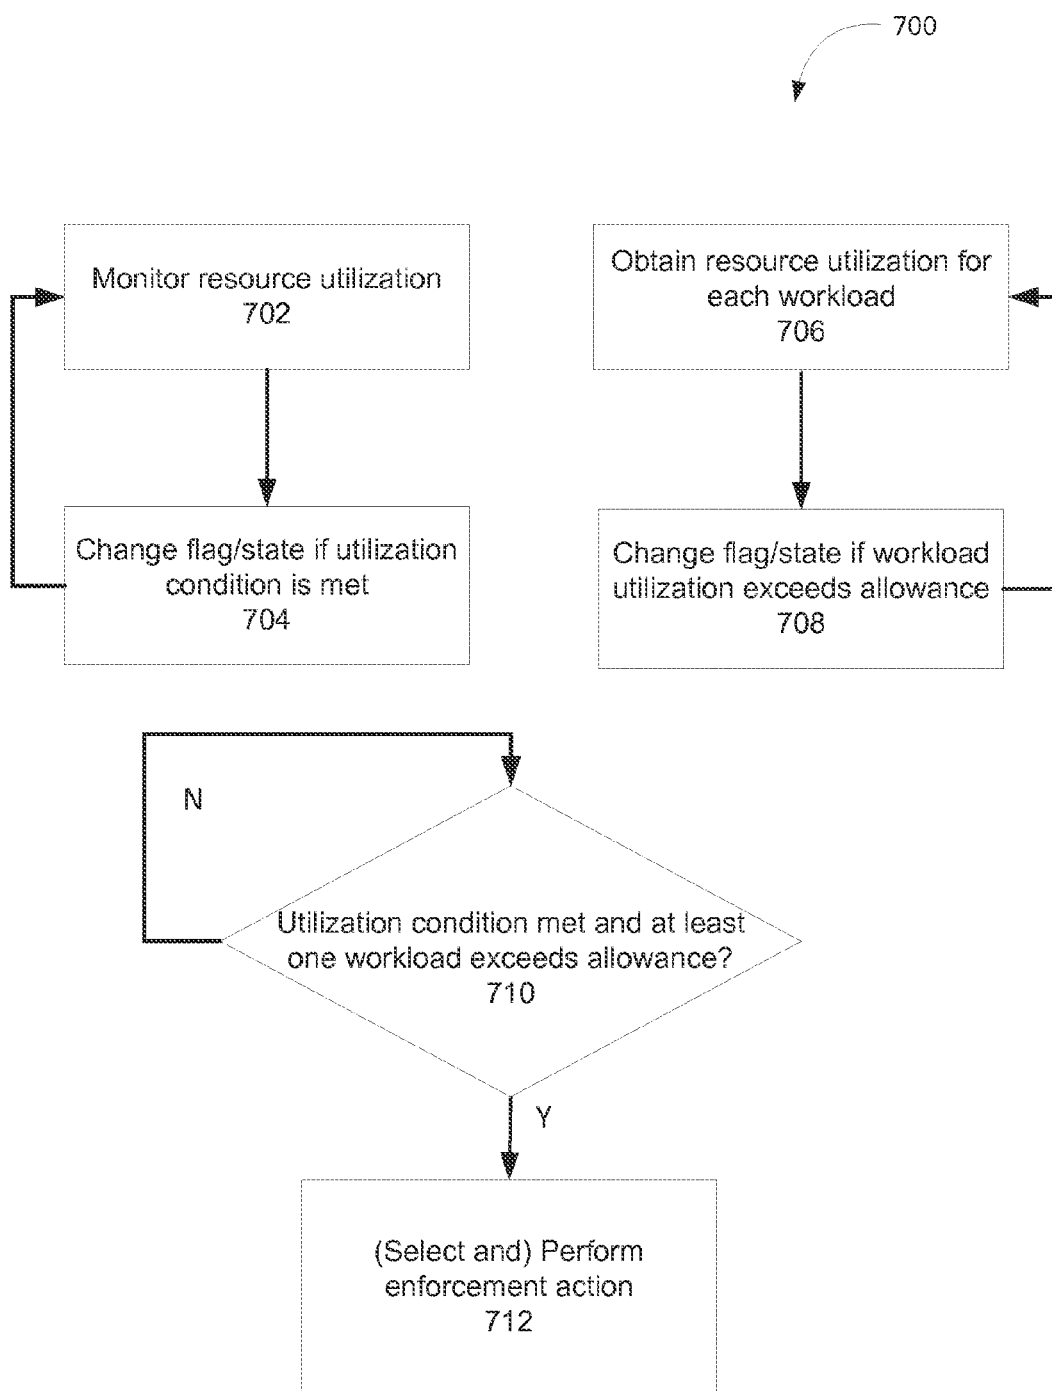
700

Monitor resource utilization
702

Change flag/state if utilization condition is met
704

Obtain resource utilization for each workload
706

Change flag/state if workload utilization exceeds allowance
708

N

Utilization condition met and at least one workload exceeds allowance?
710

Y

(Select and) Perform enforcement action
712